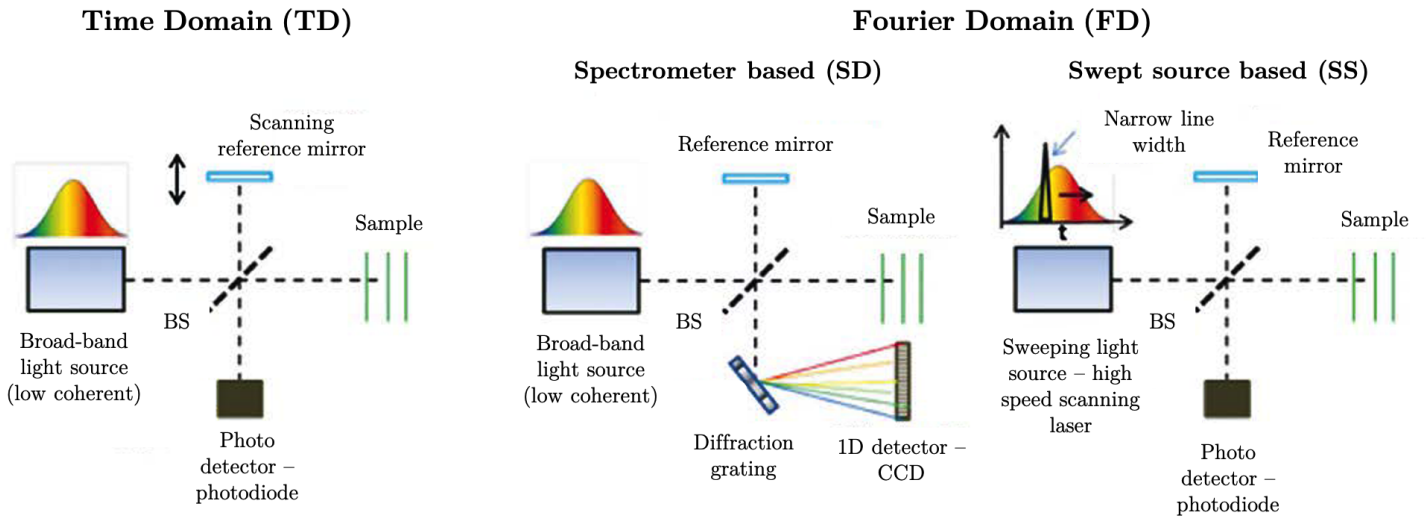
Time Domain (TD)

Scanning reference mirror

Sample

BS

Broad-band light source (low coherent)

Photo detector – photodiode

Fourier Domain (FD)

Spectrometer based (SD)

Reference mirror

Sample

BS

Broad-band light source (low coherent)

Diffraction grating

1D detector – CCD

Swept source based (SS)

Narrow line width

t

Reference mirror

Sample

BS

Sweeping light source – high speed scanning laser

Photo detector – photodiode